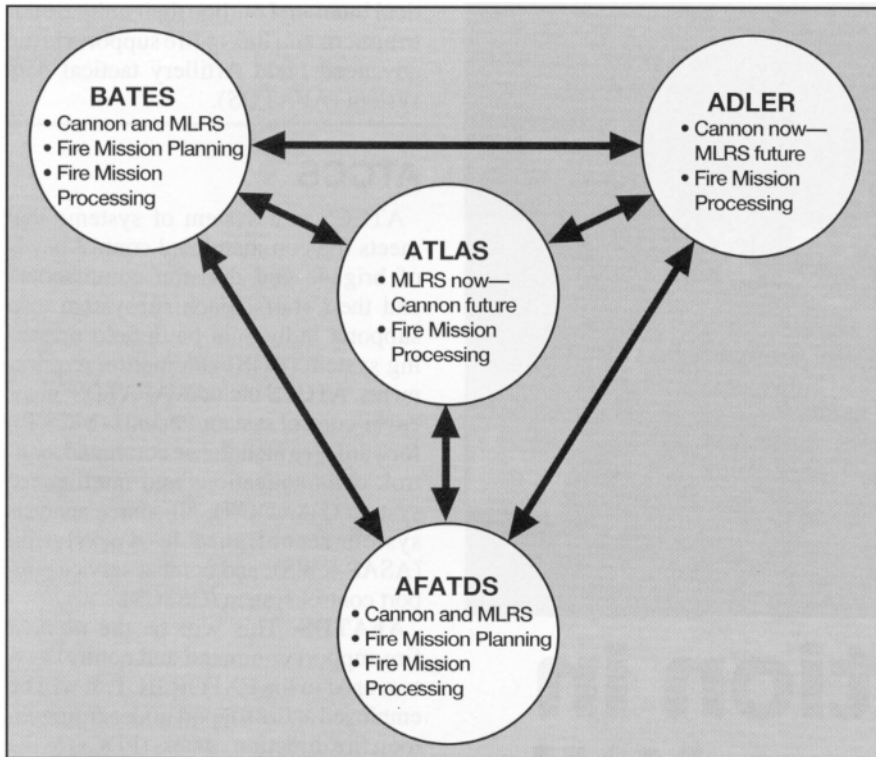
BATES
• Cannon and MLRS
• Fire Mission Planning
• Fire Mission Processing

ADLER
• Cannon now—MLRS future
• Fire Mission Processing

ATLAS
• MLRS now—Cannon future
• Fire Mission Processing

AFATDS
• Cannon and MLRS
• Fire Mission Planning
• Fire Mission Processing